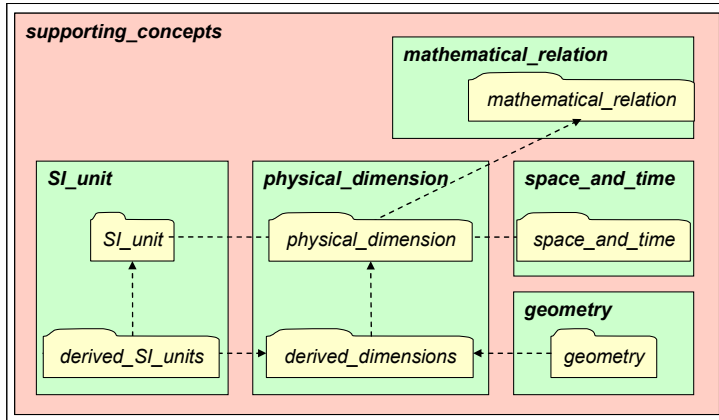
supporting_concepts

mathematical_relation

mathematical_relation

SI_unit

SI_unit

derived_SI_units

physical_dimension

physical_dimension

derived_dimensions

space_and_time

space_and_time

geometry

geometry